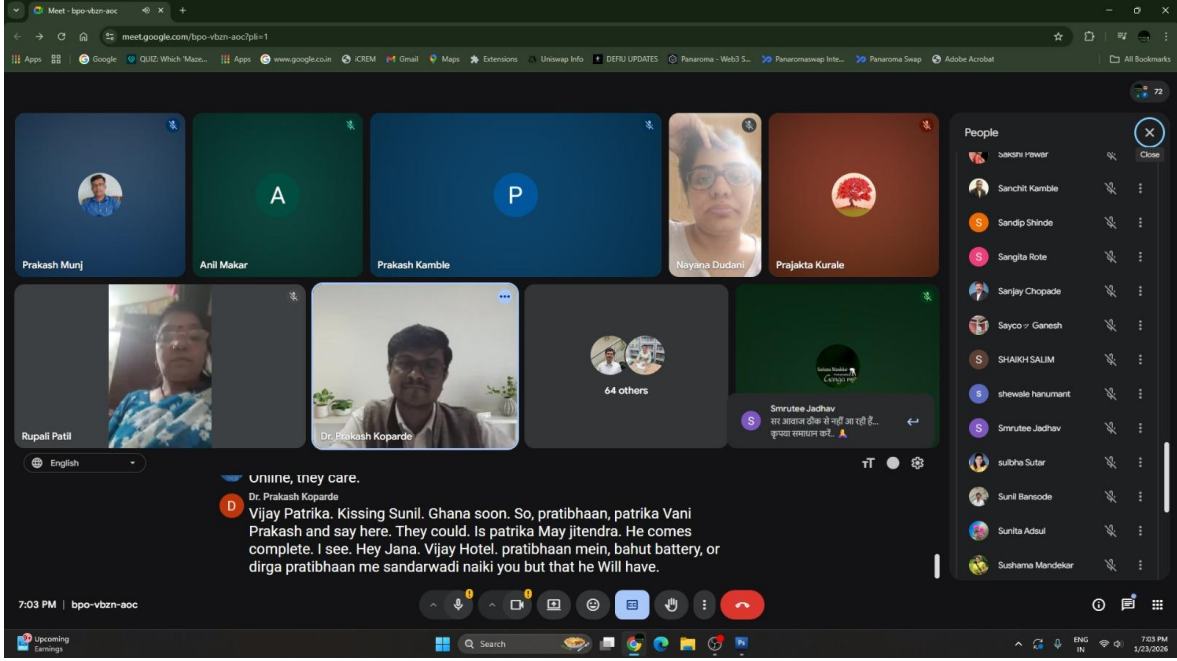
Meet - bpo-vbzn-aoc

meet.google.com/bpo-vbzn-aoc?pli=1

Apps | Google | QUIZ: Which 'Maze... | Apps | www.google.co.in | iCREM | Gmail | Maps | Extensions | Uniswap Info | DEFIU UPDATES | Panaroma - Web3 S... | Panaromaswap Inte... | Panaroma Swap | Adobe Acrobat | All Bookmarks

72

Prakash Munj

A

Anil Makar

P

Prakash Kamble

Nayana Dudani

Prajakta Kurale

Rupali Patil

Dr. Prakash Koparde

64 others

Smrutee Jadhav
सर आवाज ठीक से नहीं आ रही हैं... कृपया समाधान करें.. 🙏

English

Online, they care.

Dr. Prakash Koparde
Vijay Patrika. Kissing Sunil. Ghana soon. So, pratibhaan, patrika Vani Prakash and say here. They could. Is patrika May jitendra. He comes complete. I see. Hey Jana. Vijay Hotel. pratibhaan mein, bahut battery, or dirga pratibhaan me sandarwadi naiki you but that he Will have.

People

Close

Sakshi Pawar
Sanchit Kamble
Sandip Shinde
Sangita Rote
Sanjay Chopade
Sayco ~ Ganesh
SHAIKH SALIM
shewale hanumant
Smrutee Jadhav
sulbha Sutar
Sunil Bansode
Sunita Adsul
Sushama Mandekar

7:03 PM | bpo-vbzn-aoc

Upcoming Earnings

Search

ENG IN

7:03 PM 1/23/2026